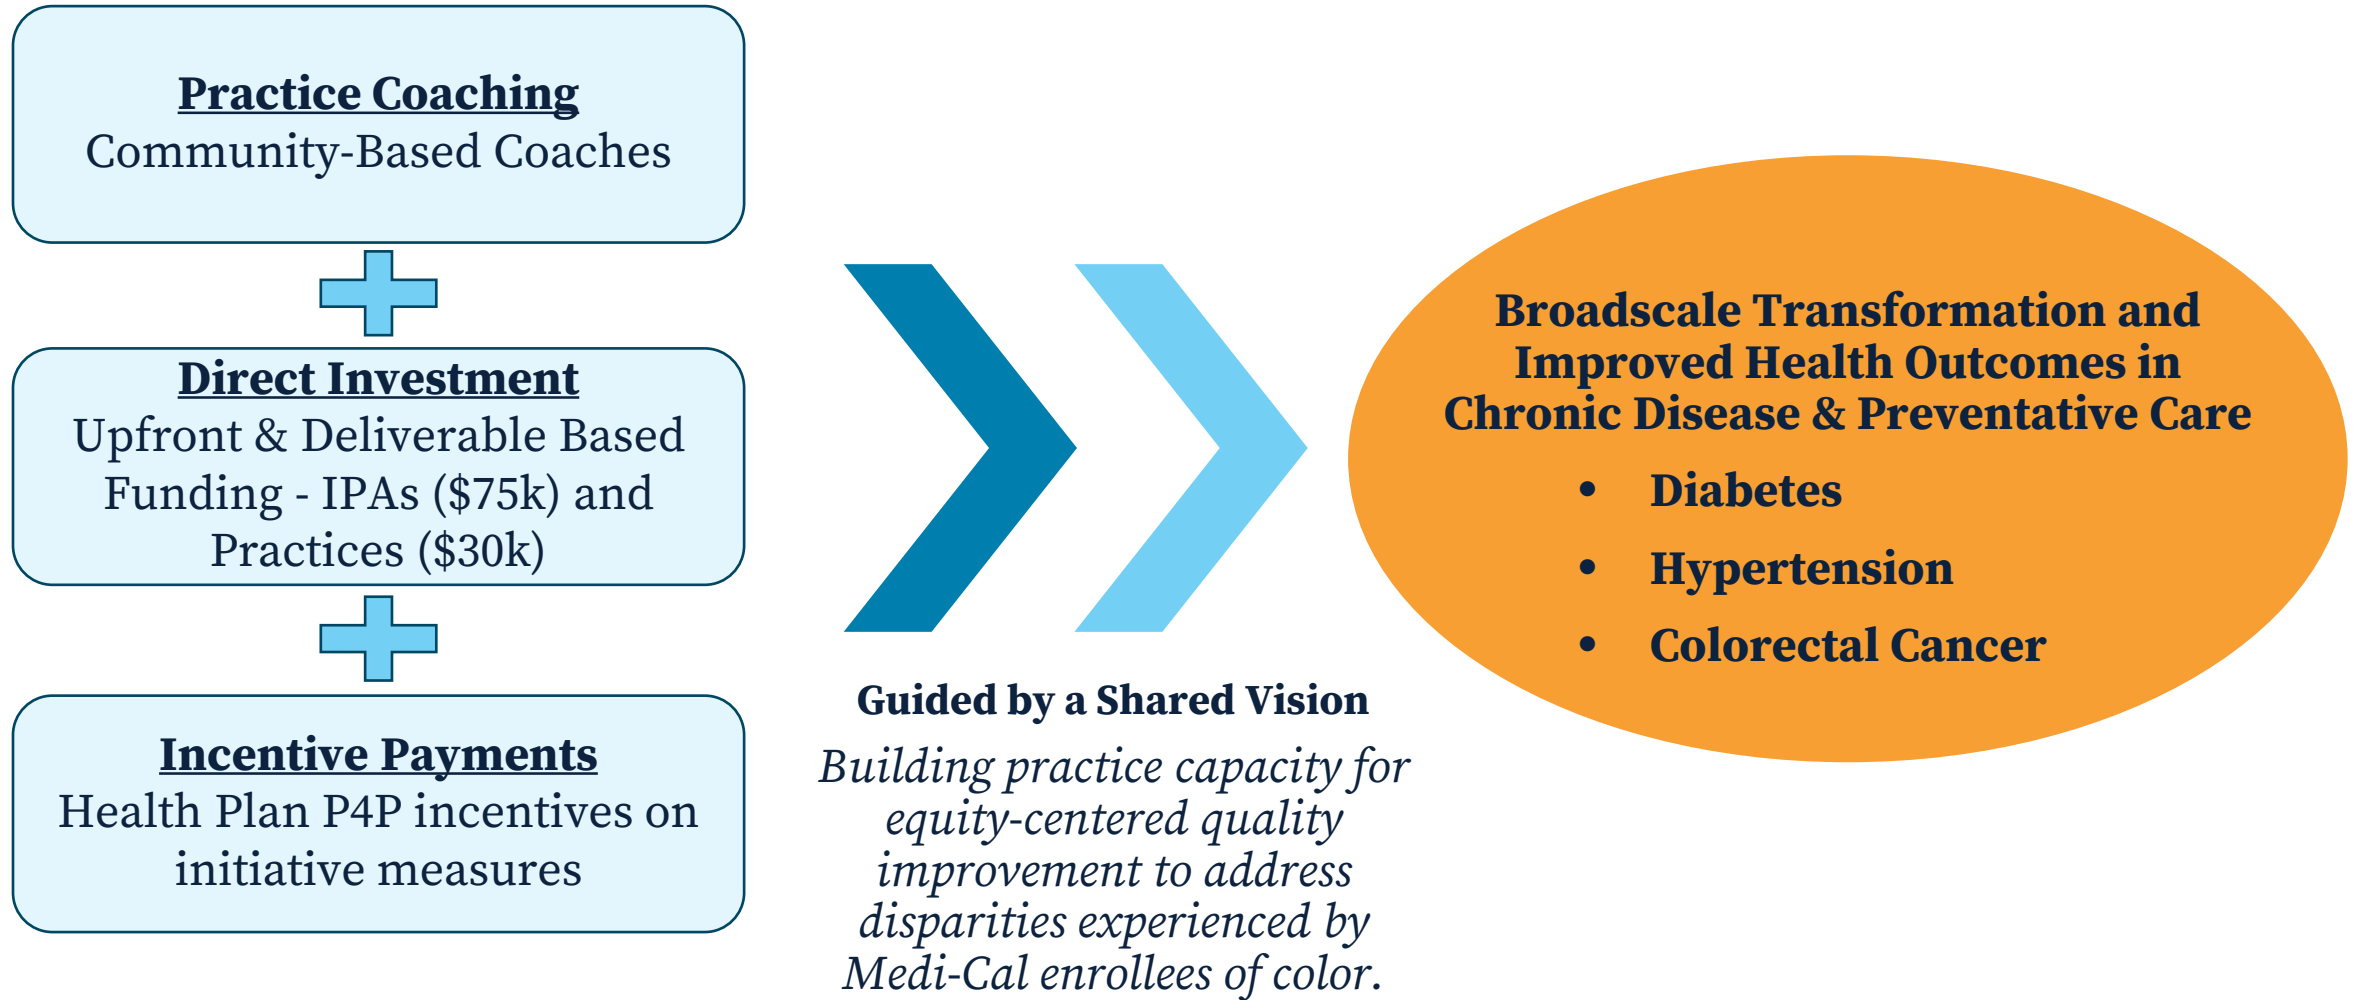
Practice Coaching
Community-Based Coaches

Direct Investment
Upfront & Deliverable Based Funding - IPAs (\$75k) and Practices (\$30k)

Incentive Payments
Health Plan P4P incentives on initiative measures

Guided by a Shared Vision
Building practice capacity for equity-centered quality improvement to address disparities experienced by Medi-Cal enrollees of color.

Broadscale Transformation and Improved Health Outcomes in Chronic Disease & Preventative Care
• Diabetes
• Hypertension
• Colorectal Cancer